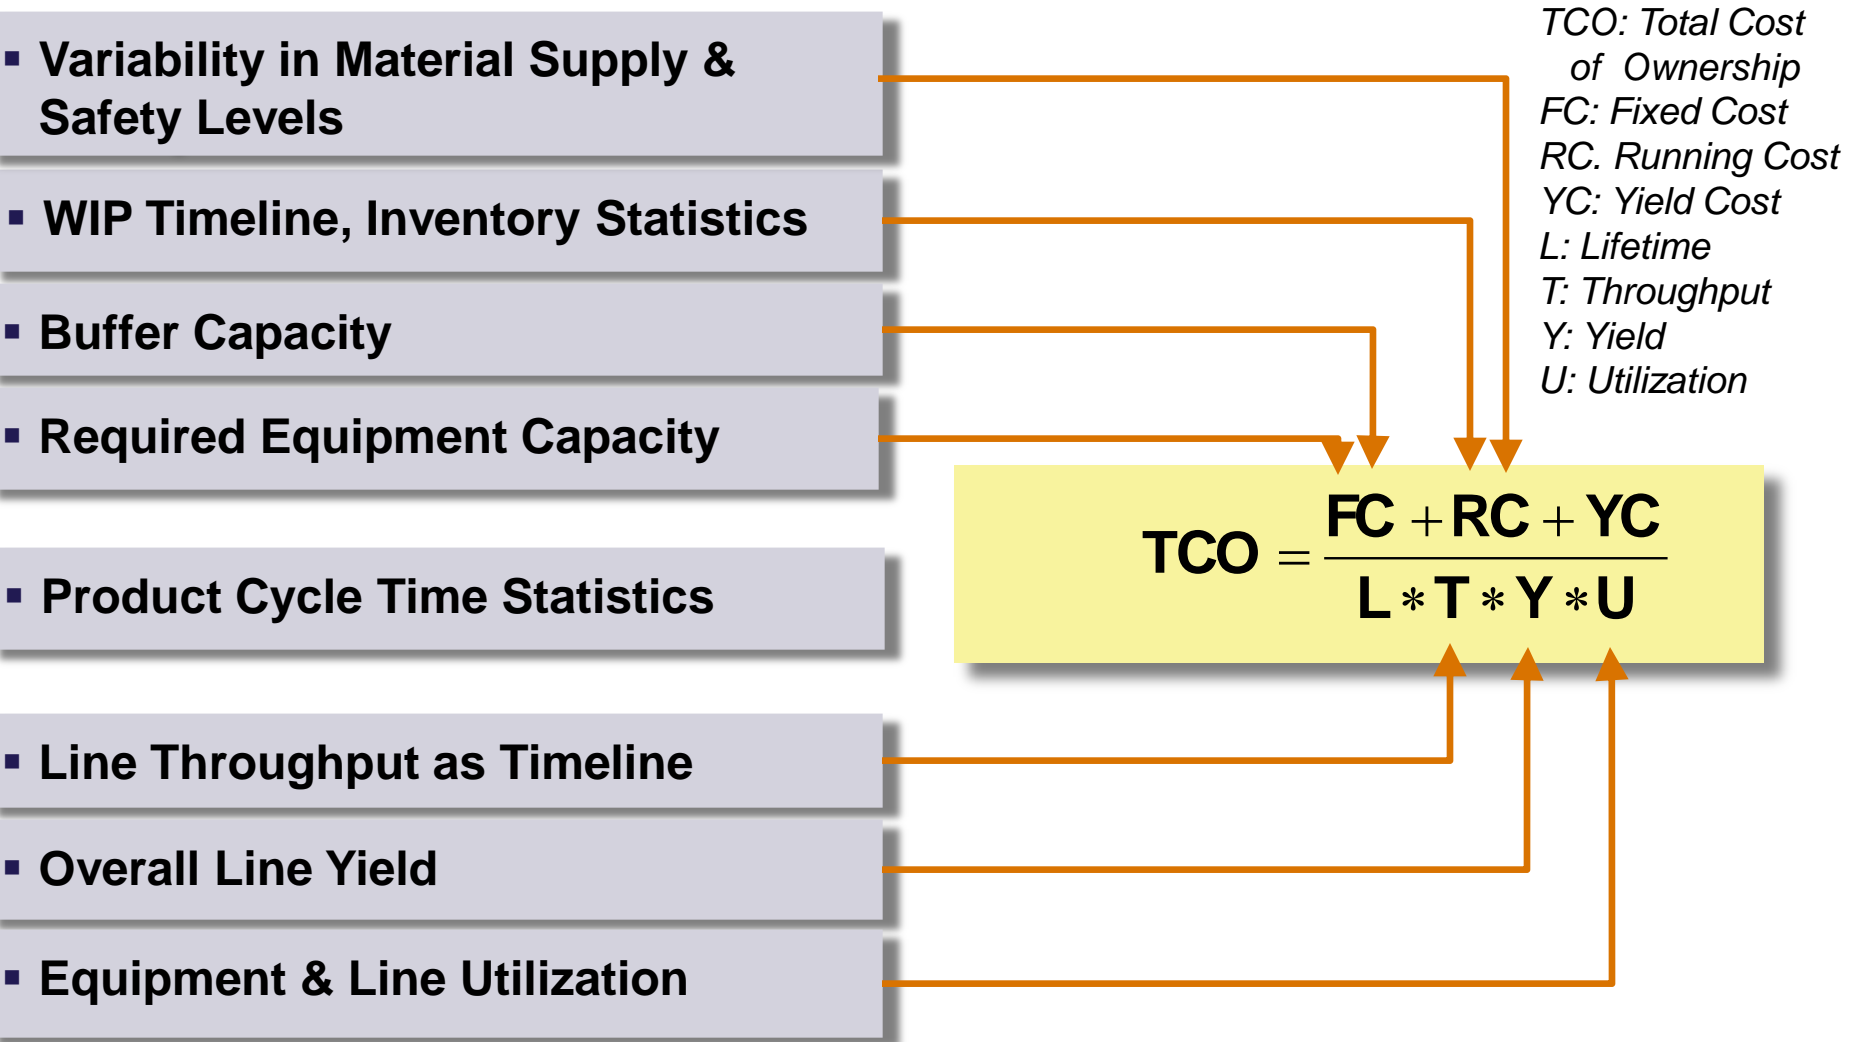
▪ Variability in Material Supply & Safety Levels

▪ WIP Timeline, Inventory Statistics

▪ Buffer Capacity

▪ Required Equipment Capacity

▪ Product Cycle Time Statistics

▪ Line Throughput as Timeline

▪ Overall Line Yield

▪ Equipment & Line Utilization

TCO: Total Cost of Ownership
FC: Fixed Cost
RC. Running Cost
YC: Yield Cost
L: Lifetime
T: Throughput
Y: Yield
U: Utilization

$TCO = \frac{FC + RC + YC}{L * T * Y * U}$